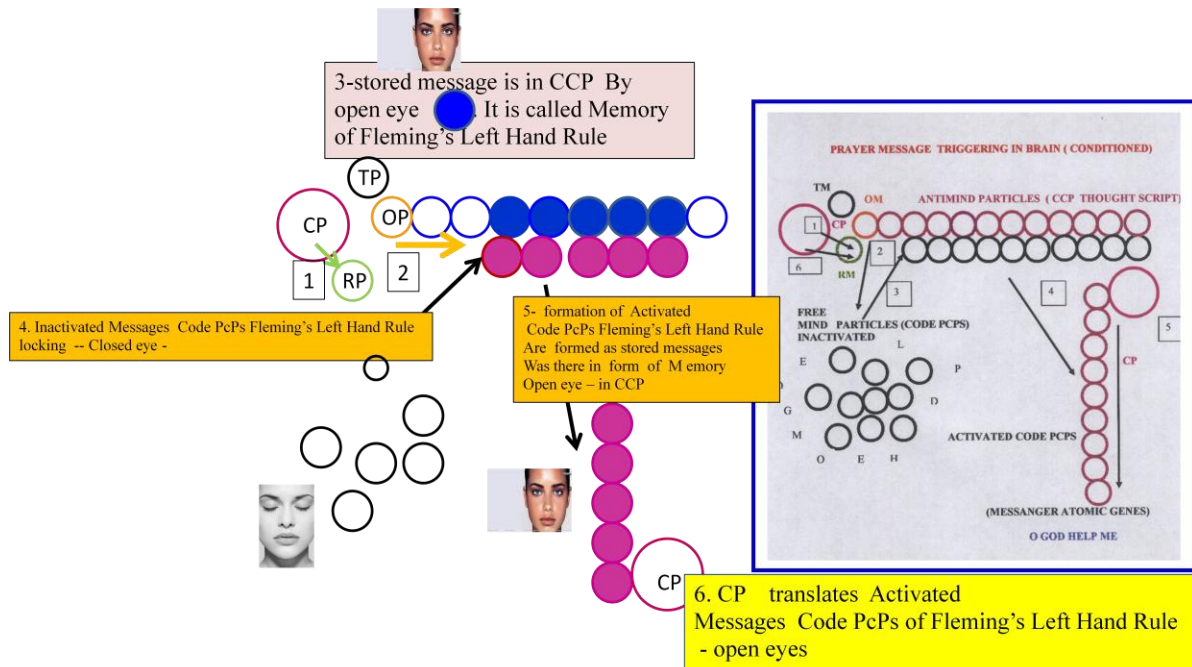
3-stored message is in CCP By open eye . It is called Memory of Fleming's Left Hand Rule

TP

CP

OP

1 RP 2

4. Inactivated Messages Code PcPs Fleming's Left Hand Rule locking -- Closed eye -

5- formation of Activated Code PcPs Fleming's Left Hand Rule Are formed as stored messages Was there in form of M emory Open eye – in CCP

CP

6. CP translates Activated Messages Code PcPs of Fleming's Left Hand Rule - open eyes

PRAYER MESSAGE TRIGGERING IN BRAIN ( CONDITIONED)

TM

OM

ANTIMIND PARTICLES ( CCP THOUGHT SCRIPT)

1

CP

2

6

RM

3

4

5

FREE MIND PARTICLES (CODE PCPS) INACTIVATED

E L P G D M O E H

CP

ACTIVATED CODE PCPS

(MESSANGER ATOMIC GENES)

O GOD HELP ME